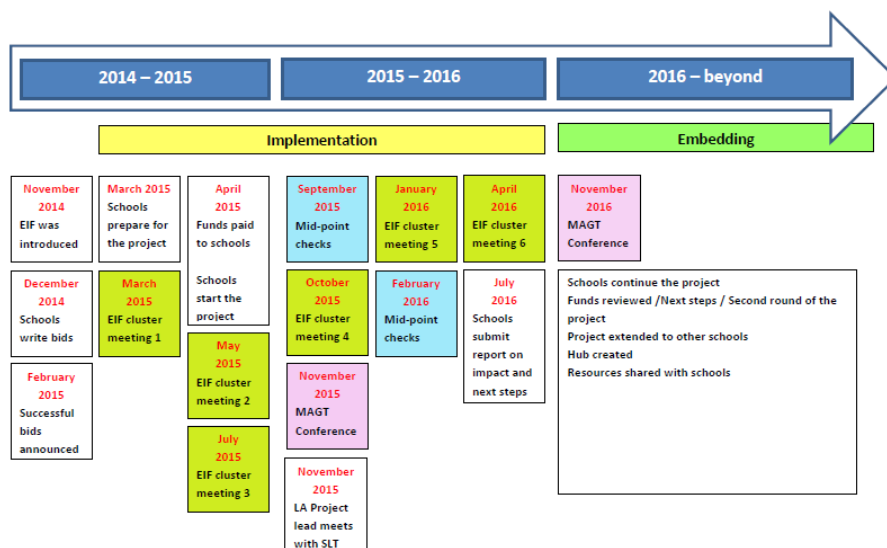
2014 – 2015

2015 – 2016

2016 – beyond

Implementation

Embedding

November 2014
EIF was introduced

December 2014
Schools write bids

February 2015
Successful bids announced

March 2015
Schools prepare for the project

March 2015
EIF cluster meeting 1

April 2015
Funds paid to schools

Schools start the project

May 2015
EIF cluster meeting 2

July 2015
EIF cluster meeting 3

September 2015
Mid-point checks

October 2015
EIF cluster meeting 4

November 2015
MAGT Conference

November 2015
LA Project lead meets with SLT

January 2016
EIF cluster meeting 5

February 2016
Mid-point checks

April 2016
EIF cluster meeting 6

July 2016
Schools submit report on impact and next steps

November 2016
MAGT Conference

Schools continue the project
Funds reviewed /Next steps / Second round of the project
Project extended to other schools
Hub created
Resources shared with schools